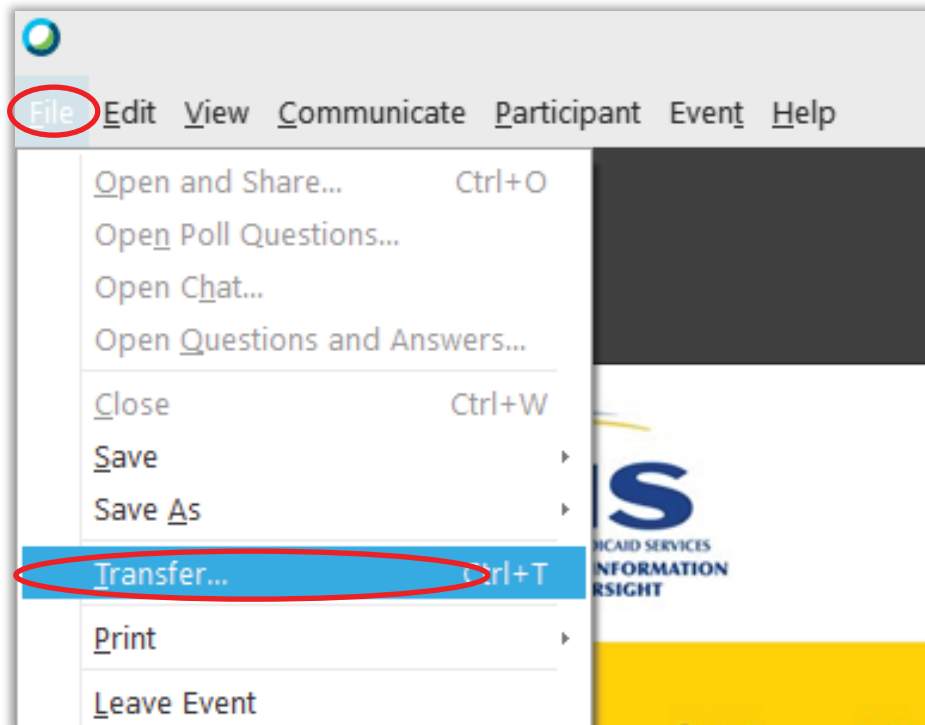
File Edit View Communicate Participant Event Help

Open and Share... Ctrl+O
Open Poll Questions...
Open Chat...
Open Questions and Answers...

Close Ctrl+W
Save
Save As

Transfer... Ctrl+T

Print

Leave Event

IS
DICAID SERVICES
INFORMATION
RSIGHT